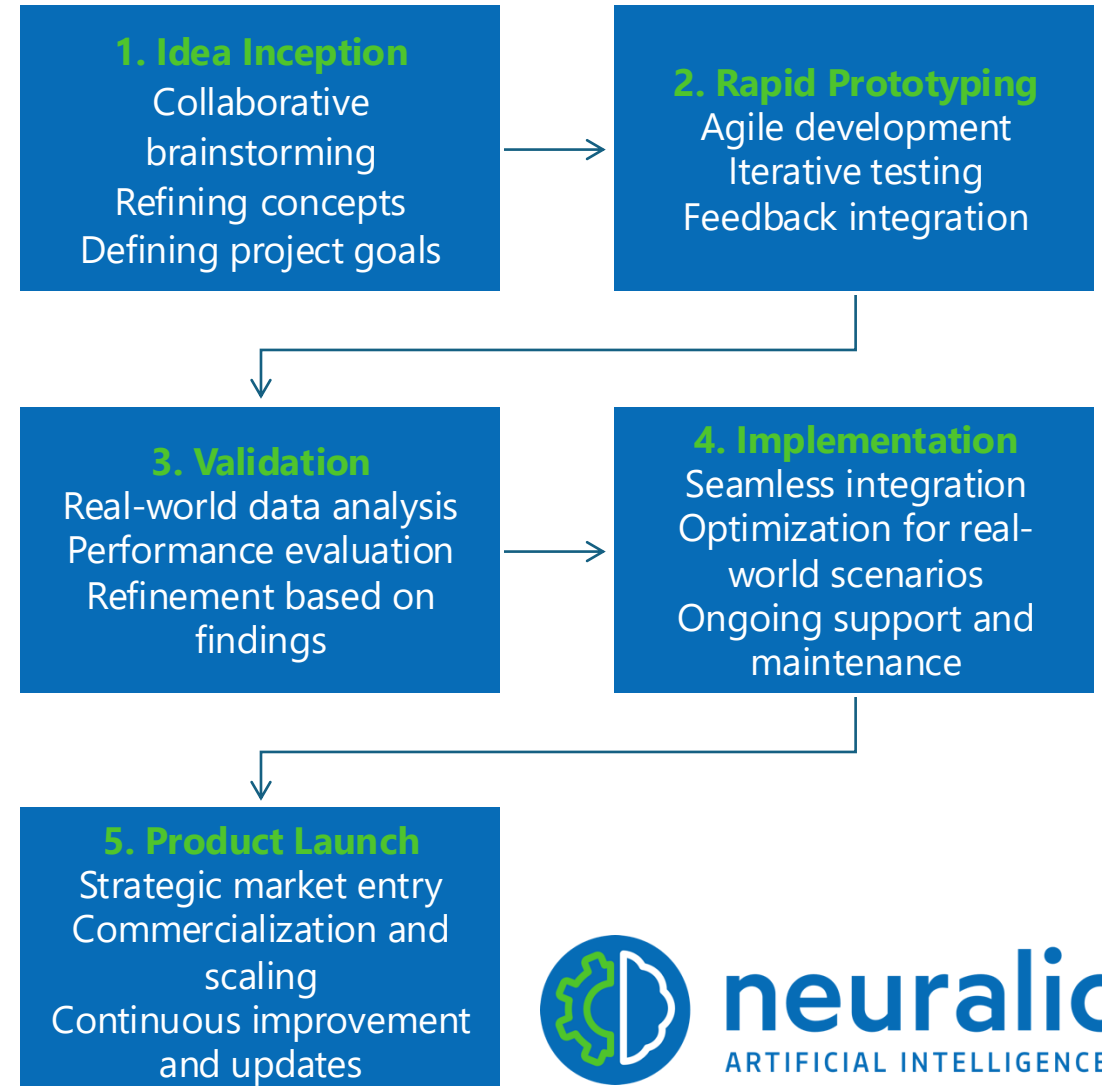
1. Idea Inception
Collaborative brainstorming
Refining concepts
Defining project goals

2. Rapid Prototyping
Agile development
Iterative testing
Feedback integration

3. Validation
Real-world data analysis
Performance evaluation
Refinement based on findings

4. Implementation
Seamless integration
Optimization for real-world scenarios
Ongoing support and maintenance

5. Product Launch
Strategic market entry
Commercialization and scaling
Continuous improvement and updates

neuralic
ARTIFICIAL INTELLIGENCE